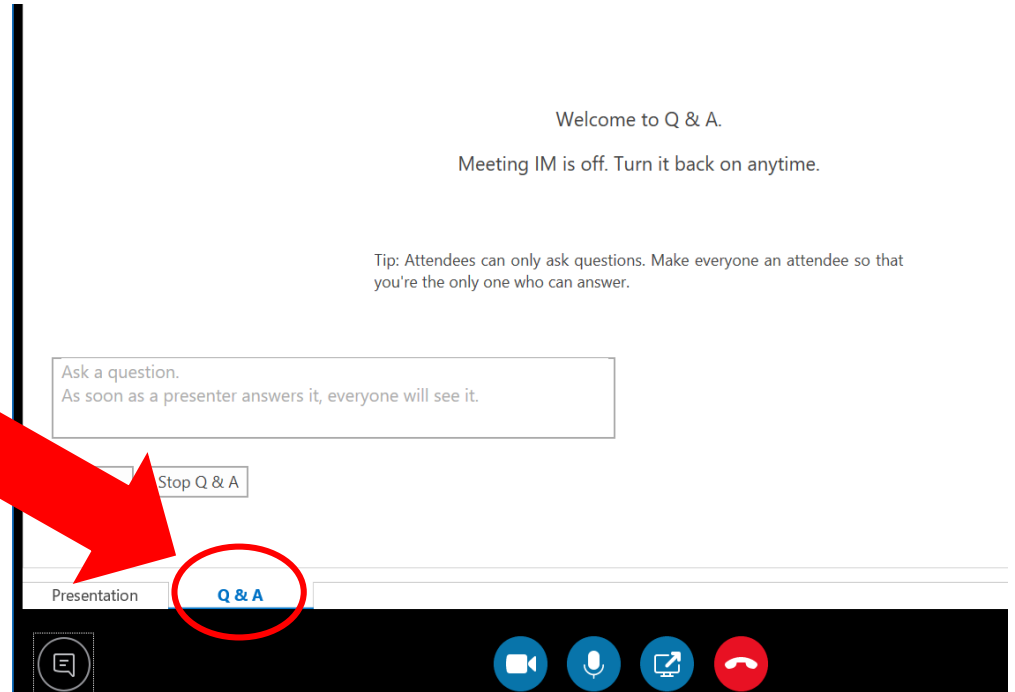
Welcome to Q & A.

Meeting IM is off. Turn it back on anytime.

Tip: Attendees can only ask questions. Make everyone an attendee so that you're the only one who can answer.

Ask a question.
As soon as a presenter answers it, everyone will see it.

Stop Q & A

Presentation

Q & A